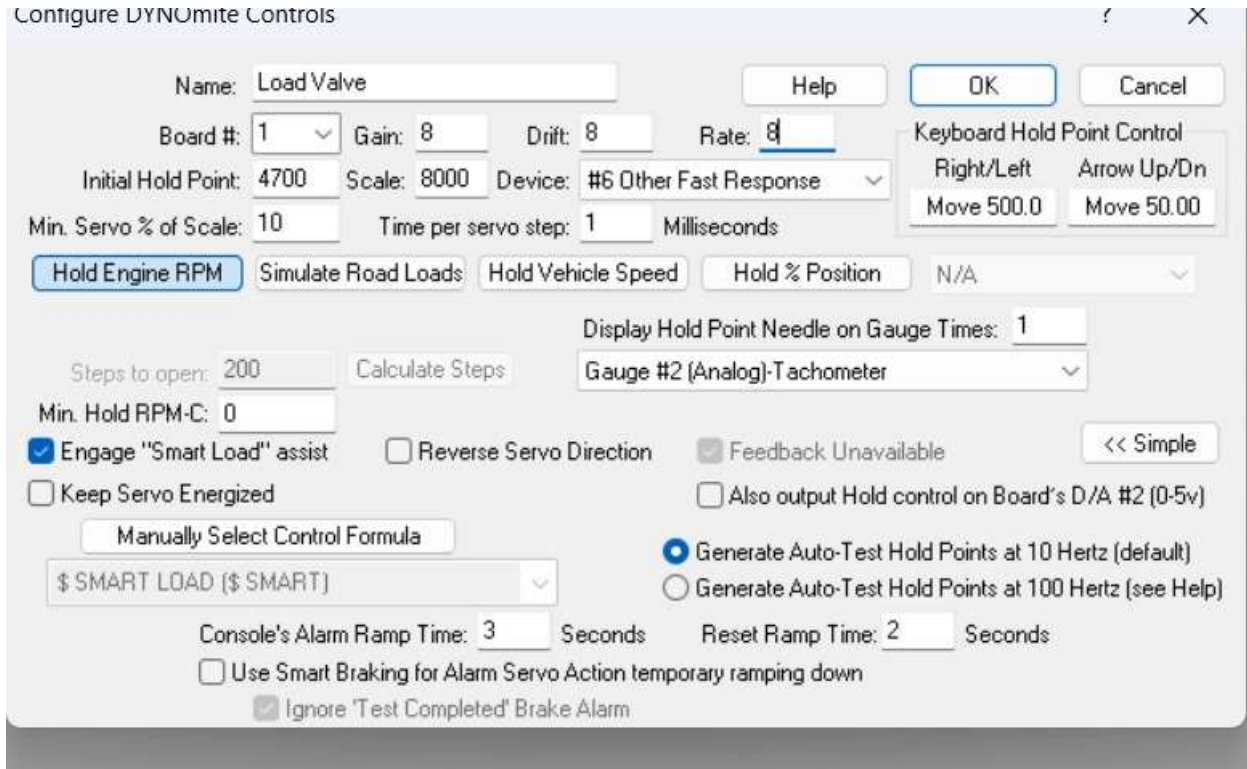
Configure DYNOmite Controls ? X

Name: Load Valve
Help
OK
Cancel

Board #: 1
Gain: 8
Drift: 8
Rate: 8

Keyboard Hold Point Control
Right/Left
Arrow Up/Dn
Move 500.0
Move 50.00

Initial Hold Point: 4700
Scale: 8000
Device: #6 Other Fast Response

Min. Servo % of Scale: 10
Time per servo step: 1
Milliseconds

Hold Engine RPM
Simulate Road Loads
Hold Vehicle Speed
Hold % Position
N/A

Display Hold Point Needle on Gauge Times: 1
Gauge #2 (Analog)-Tachometer

Steps to open: 200
Calculate Steps

Min. Hold RPM-C: 0

Engage "Smart Load" assist
Reverse Servo Direction
Feedback Unavailable
<< Simple

Keep Servo Energized
Also output Hold control on Board's D/A #2 (0-5v)

Manually Select Control Formula
$ SMART LOAD ($ SMART)

Generate Auto-Test Hold Points at 10 Hertz (default)
Generate Auto-Test Hold Points at 100 Hertz (see Help)

Console's Alarm Ramp Time: 3 Seconds
Reset Ramp Time: 2 Seconds

Use Smart Braking for Alarm Servo Action temporary ramping down
Ignore 'Test Completed' Brake Alarm